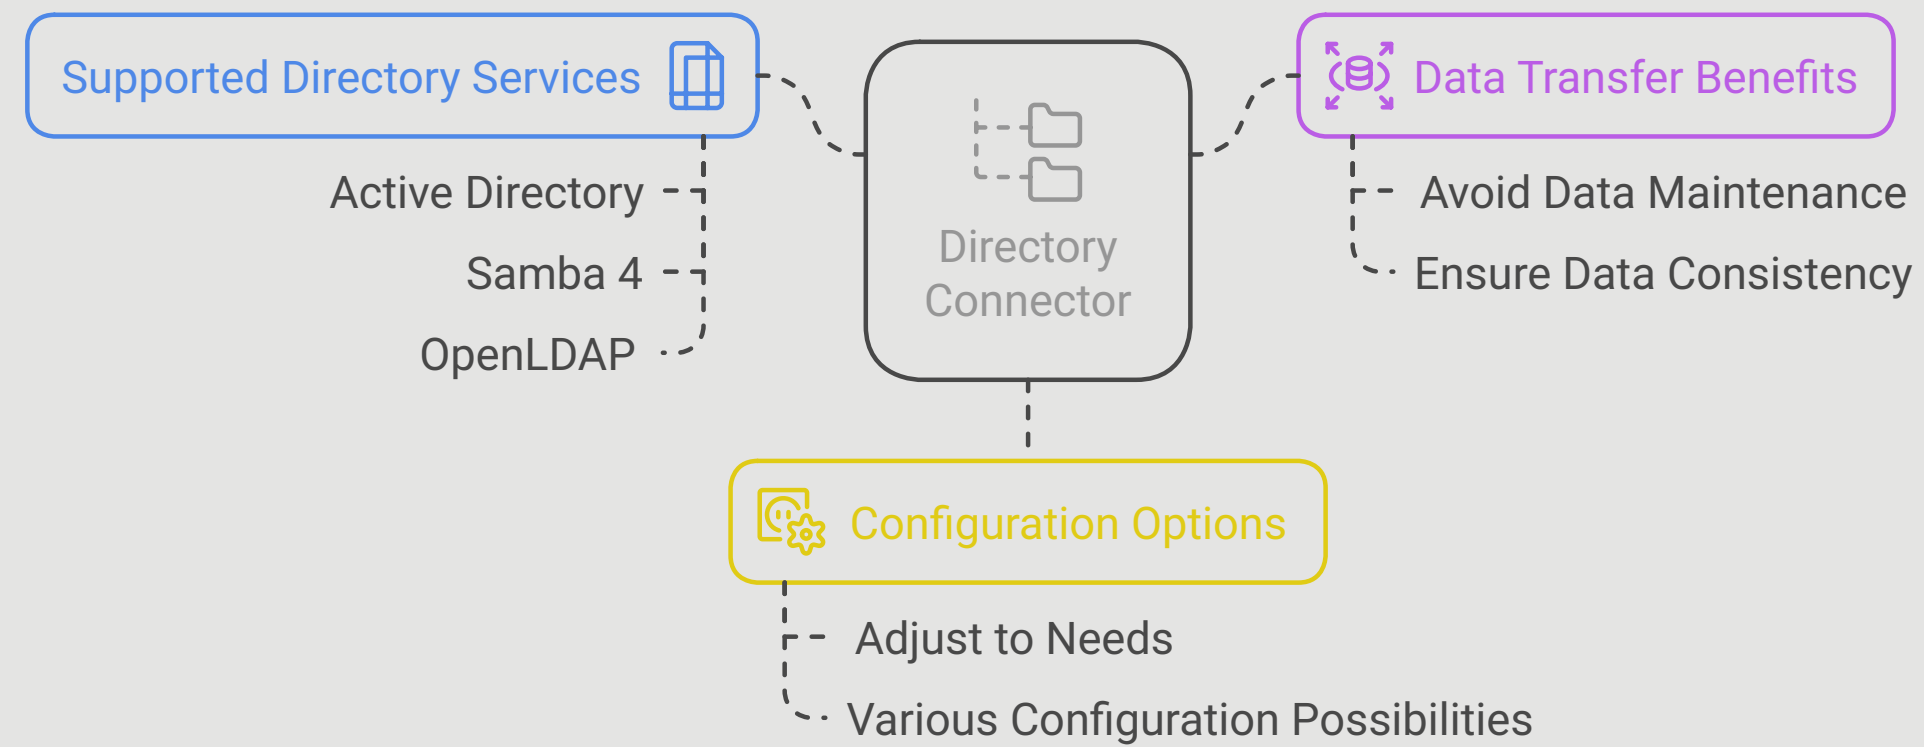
Supported Directory Services

Active Directory

Samba 4

OpenLDAP

Directory Connector

Data Transfer Benefits

Avoid Data Maintenance

Ensure Data Consistency

Configuration Options

Adjust to Needs

Various Configuration Possibilities